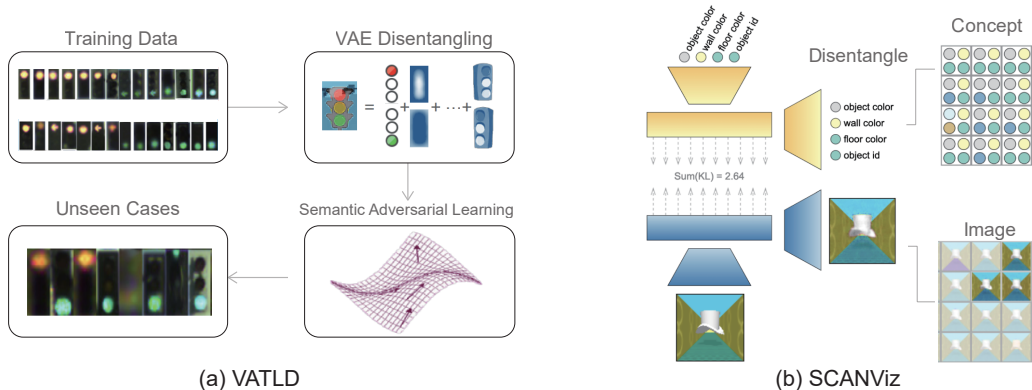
Training Data

VAE Disentangling

$= + + \cdots +$

Semantic Adversarial Learning

Unseen Cases

(a) VATLD

object color
wall color
floor color
object id

Disentangle

Concept

object color
wall color
floor color
object id

Sum(KL) = 2.64

Image

(b) SCANViz